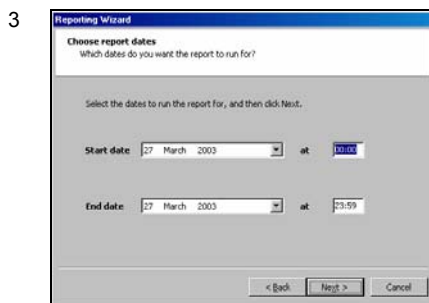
3

Reporting Wizard

Choose report dates
Which dates do you want the report to run for?

Select the dates to run the report for, and then click Next.

Start date 27 March 2003 at 00:00

End date 27 March 2003 at 23:59

< Back Next > Cancel